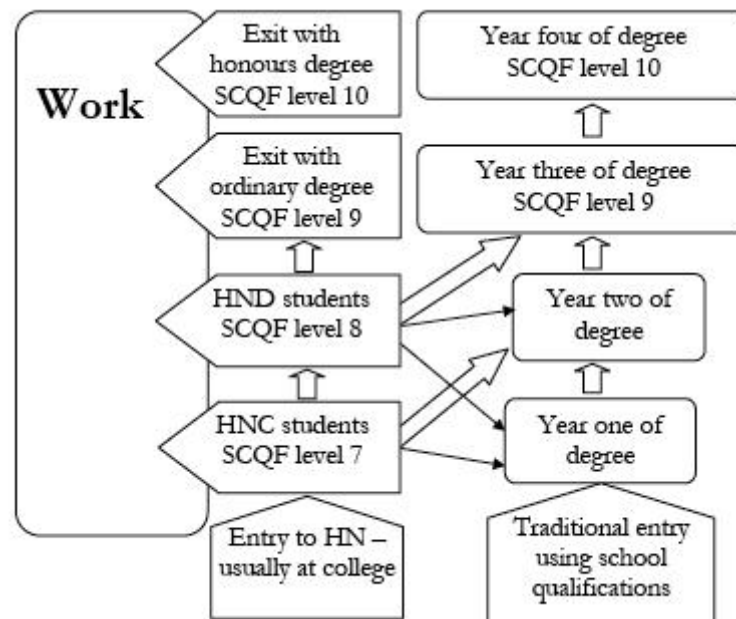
Work

Exit with honours degree SCQF level 10

Exit with ordinary degree SCQF level 9

HND students SCQF level 8

HNC students SCQF level 7

Entry to HN – usually at college

Year four of degree SCQF level 10

Year three of degree SCQF level 9

Year two of degree

Year one of degree

Traditional entry using school qualifications